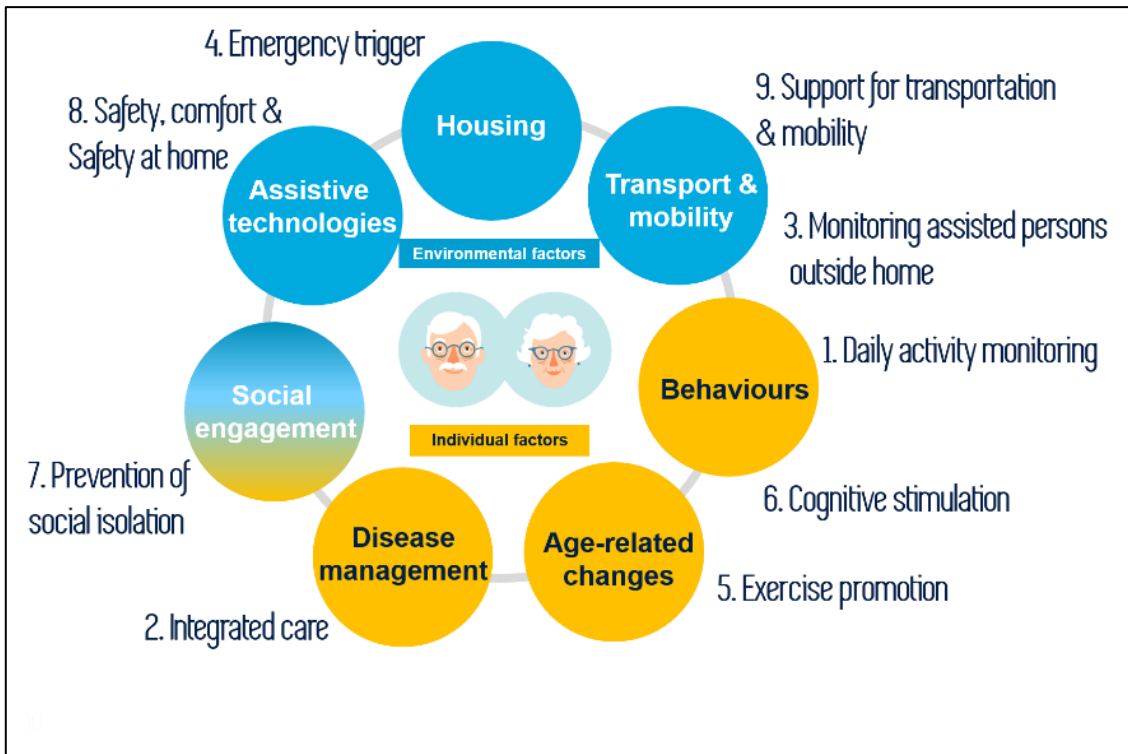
4. Emergency trigger

Housing

9. Support for transportation & mobility

8. Safety, comfort & Safety at home

Assistive technologies

Transport & mobility

Environmental factors

3. Monitoring assisted persons outside home

1. Daily activity monitoring

Behaviours

Social engagement

Individual factors

7. Prevention of social isolation

6. Cognitive stimulation

Disease management

Age-related changes

5. Exercise promotion

2. Integrated care